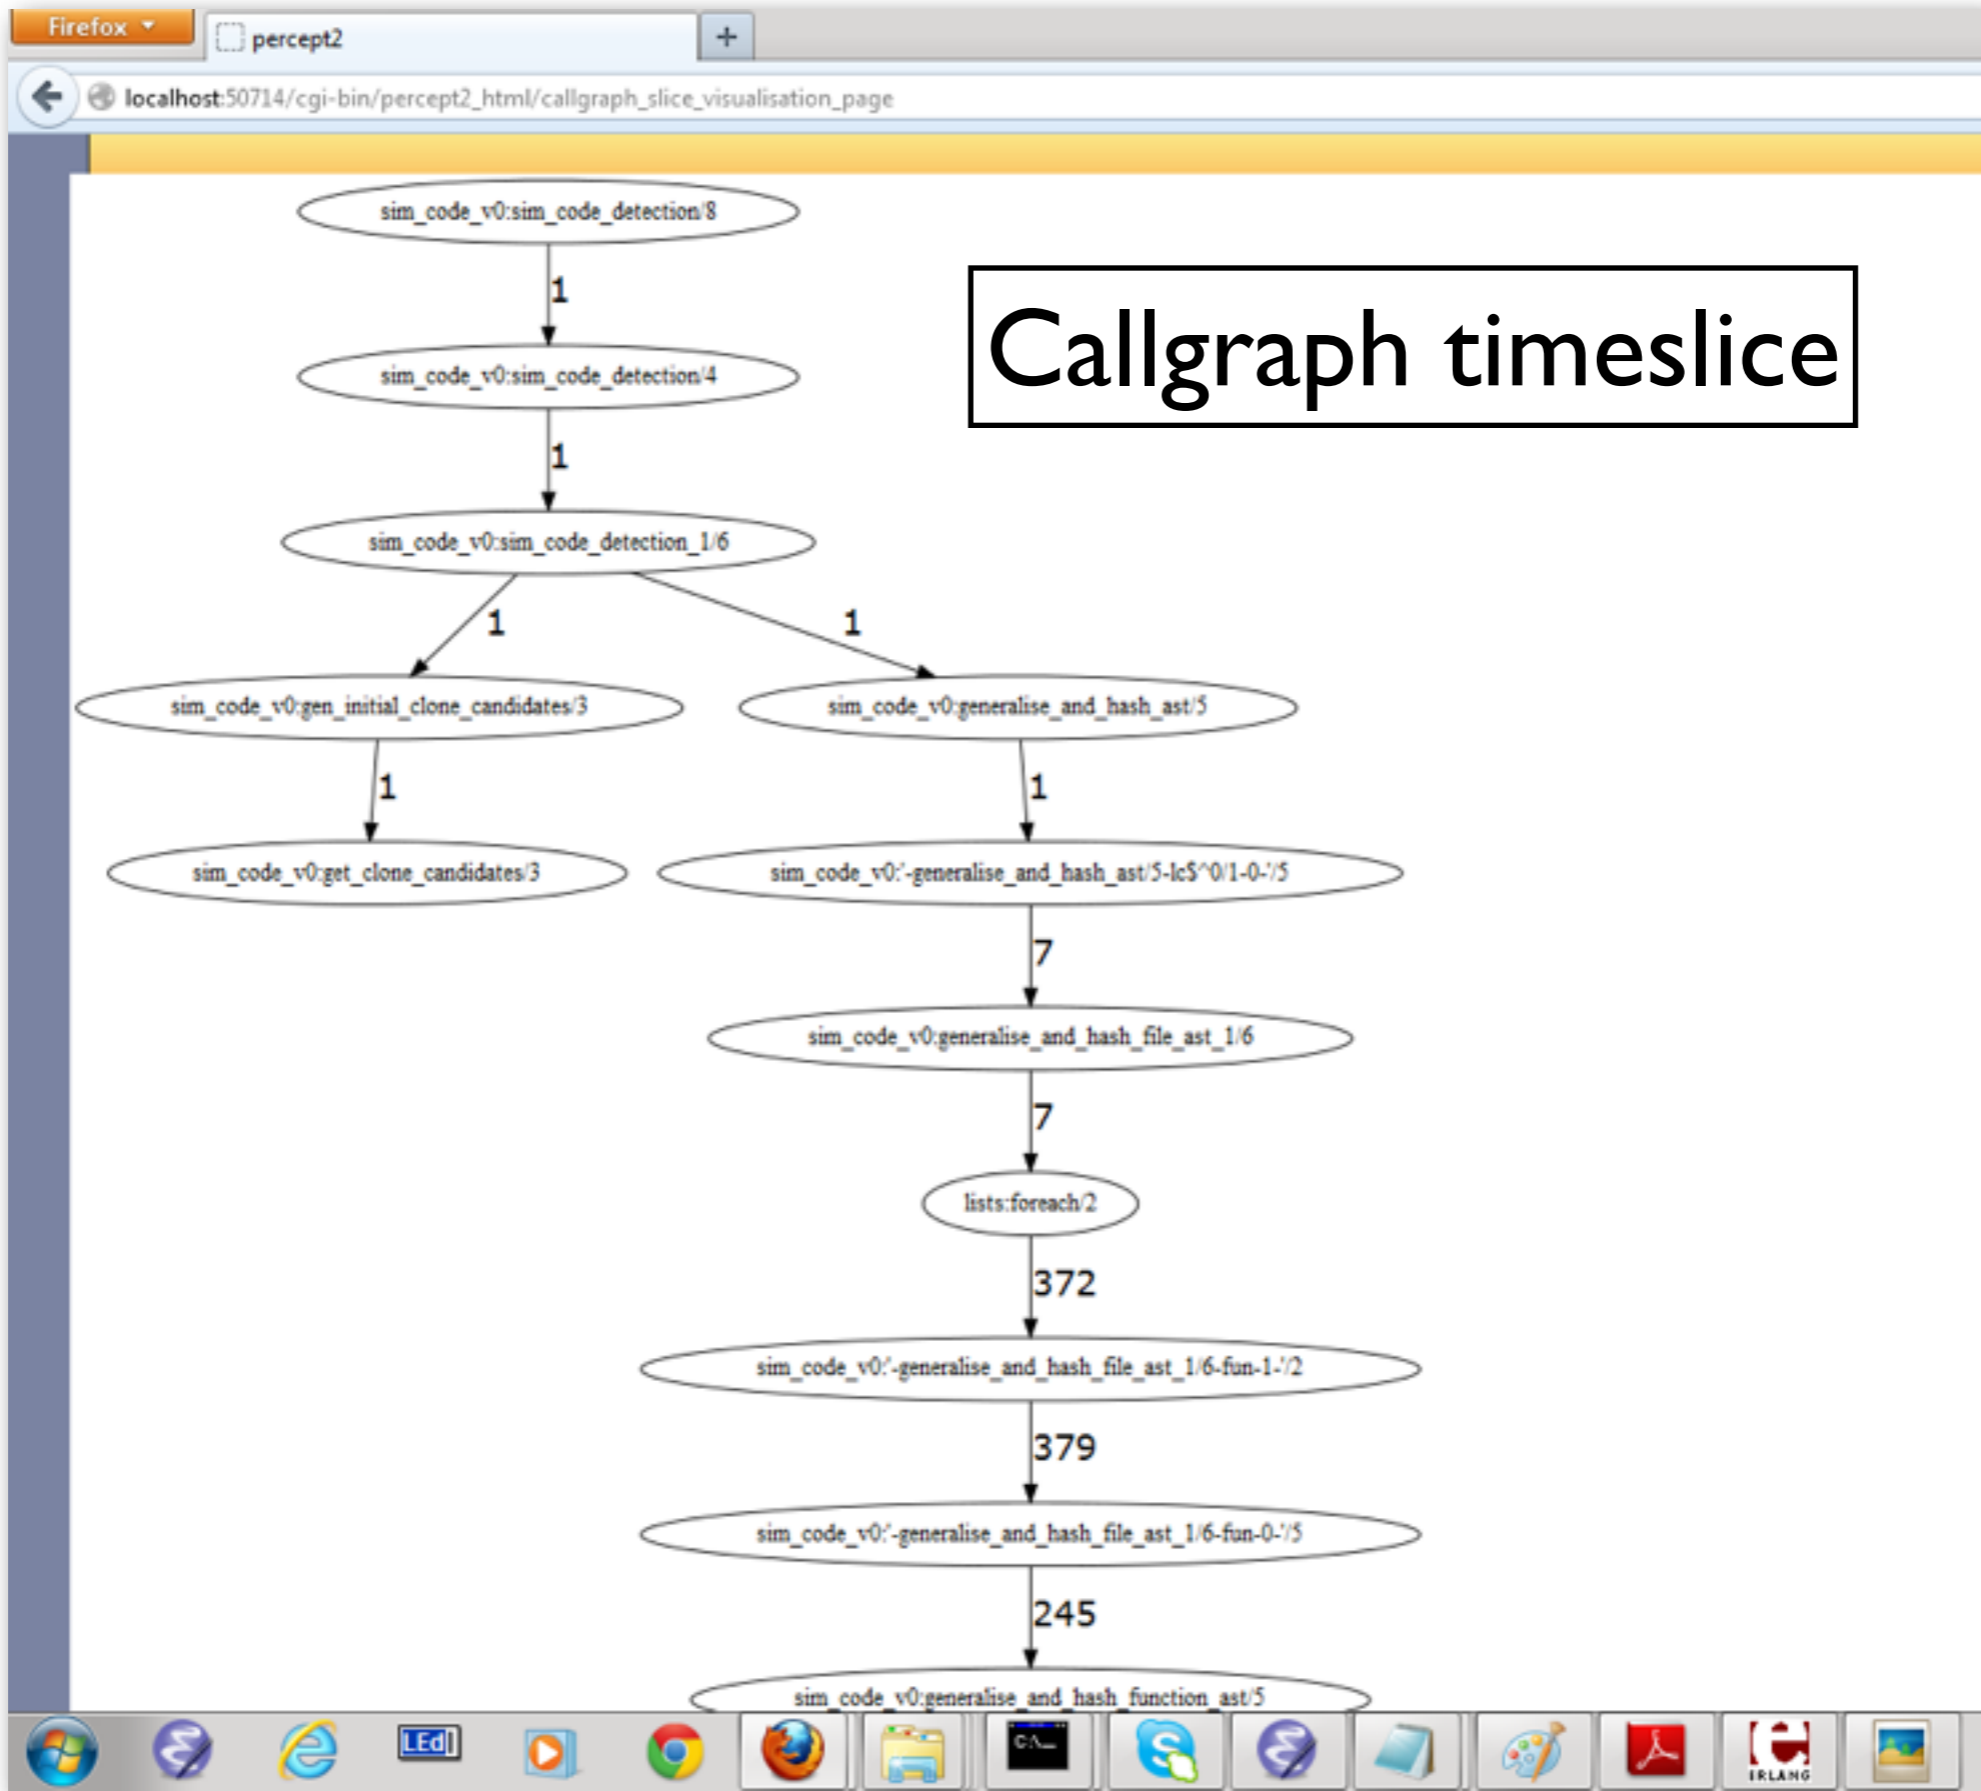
Firefox
percept2
+
localhost:50714/cgi-bin/percept2_html/callgraph_slice_visualisation_page

Callgraph timeslice

sim_code_v0:sim_code_detection/8
1
sim_code_v0:sim_code_detection/4
1
sim_code_v0:sim_code_detection_1/6
1
1
sim_code_v0:gen_initial_clone_candidates/3
sim_code_v0:generalise_and_hash_ast/5
1
1
sim_code_v0:get_clone_candidates/3
sim_code_v0:'-generalise_and_hash_ast/5-lc$^0/1-0-'/5
7
sim_code_v0:generalise_and_hash_file_ast_1/6
7
lists:foreach/2
372
sim_code_v0:'-generalise_and_hash_file_ast_1/6-fun-1-'/2
379
sim_code_v0:'-generalise_and_hash_file_ast_1/6-fun-0-'/5
245
sim_code_v0:generalise_and_hash_function_ast/5

LEd
C:\
ERLANG